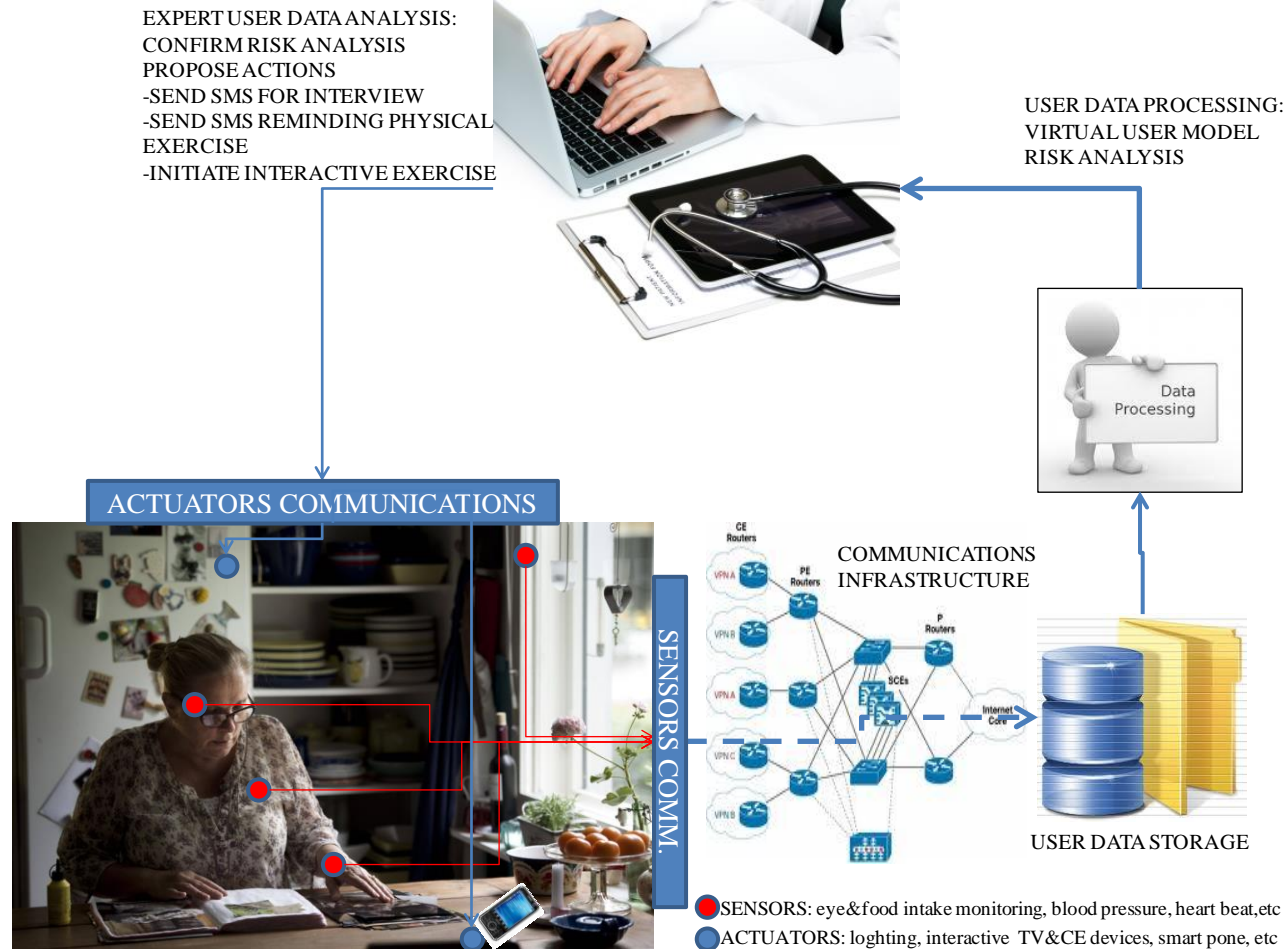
EXPERT USER DATA ANALYSIS:
CONFIRM RISK ANALYSIS
PROPOSE ACTIONS
-SEND SMS FOR INTERVIEW
-SEND SMS REMINDING PHYSICAL EXERCISE
-INITIATE INTERACTIVE EXERCISE

USER DATA PROCESSING:
VIRTUAL USER MODEL
RISK ANALYSIS

Data Processing

ACTUATORS COMMUNICATIONS

SENSORS COMM.

CE Routers

PE Routers

COMMUNICATIONS INFRASTRUCTURE

P Routers

VPN A
VPN B
VPN A
VPN C
VPN B

SCEs

Internet Core

USER DATA STORAGE

SENSORS: eye&food intake monitoring, blood pressure, heart beat,etc
ACTUATORS: loghting, interactive TV&CE devices, smart pone, etc